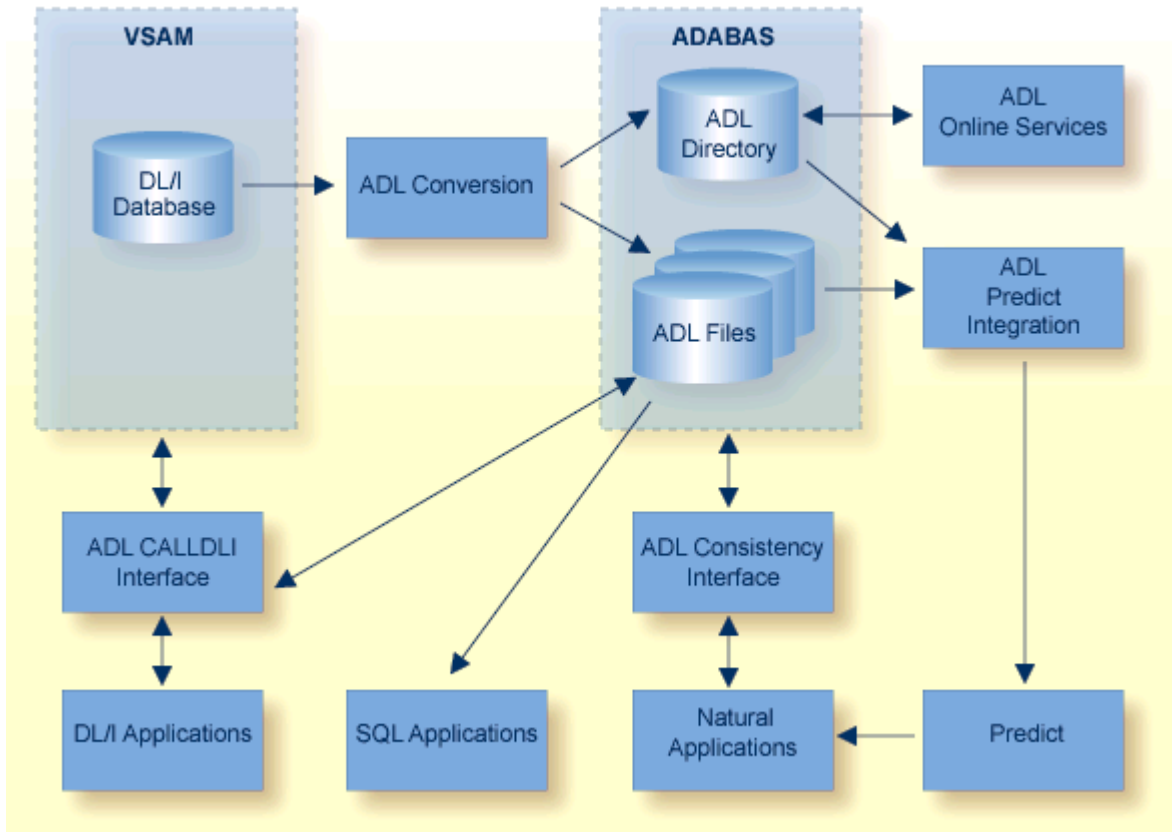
VSAM

DL/I Database

ADL Conversion

ADABAS

ADL Directory

ADL Files

ADL Online Services

ADL Predict Integration

ADL CALLDLI Interface

ADL Consistency Interface

DL/I Applications

SQL Applications

Natural Applications

Predict